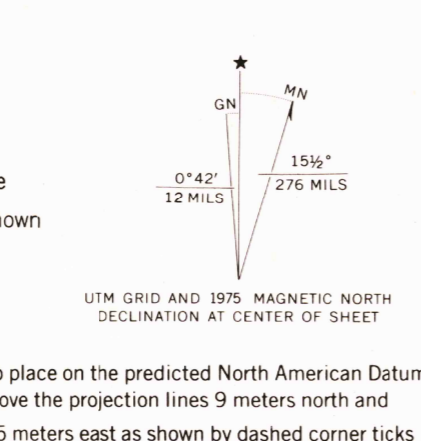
GN

MN

0°42′
12 MILS

15½°
276 MILS

e

own

UTM GRID AND 1975 MAGNETIC NORTH DECLINATION AT CENTER OF SHEET

o place on the predicted North American Datum
ove the projection lines 9 meters north and
5 meters east as shown by dashed corner ticks